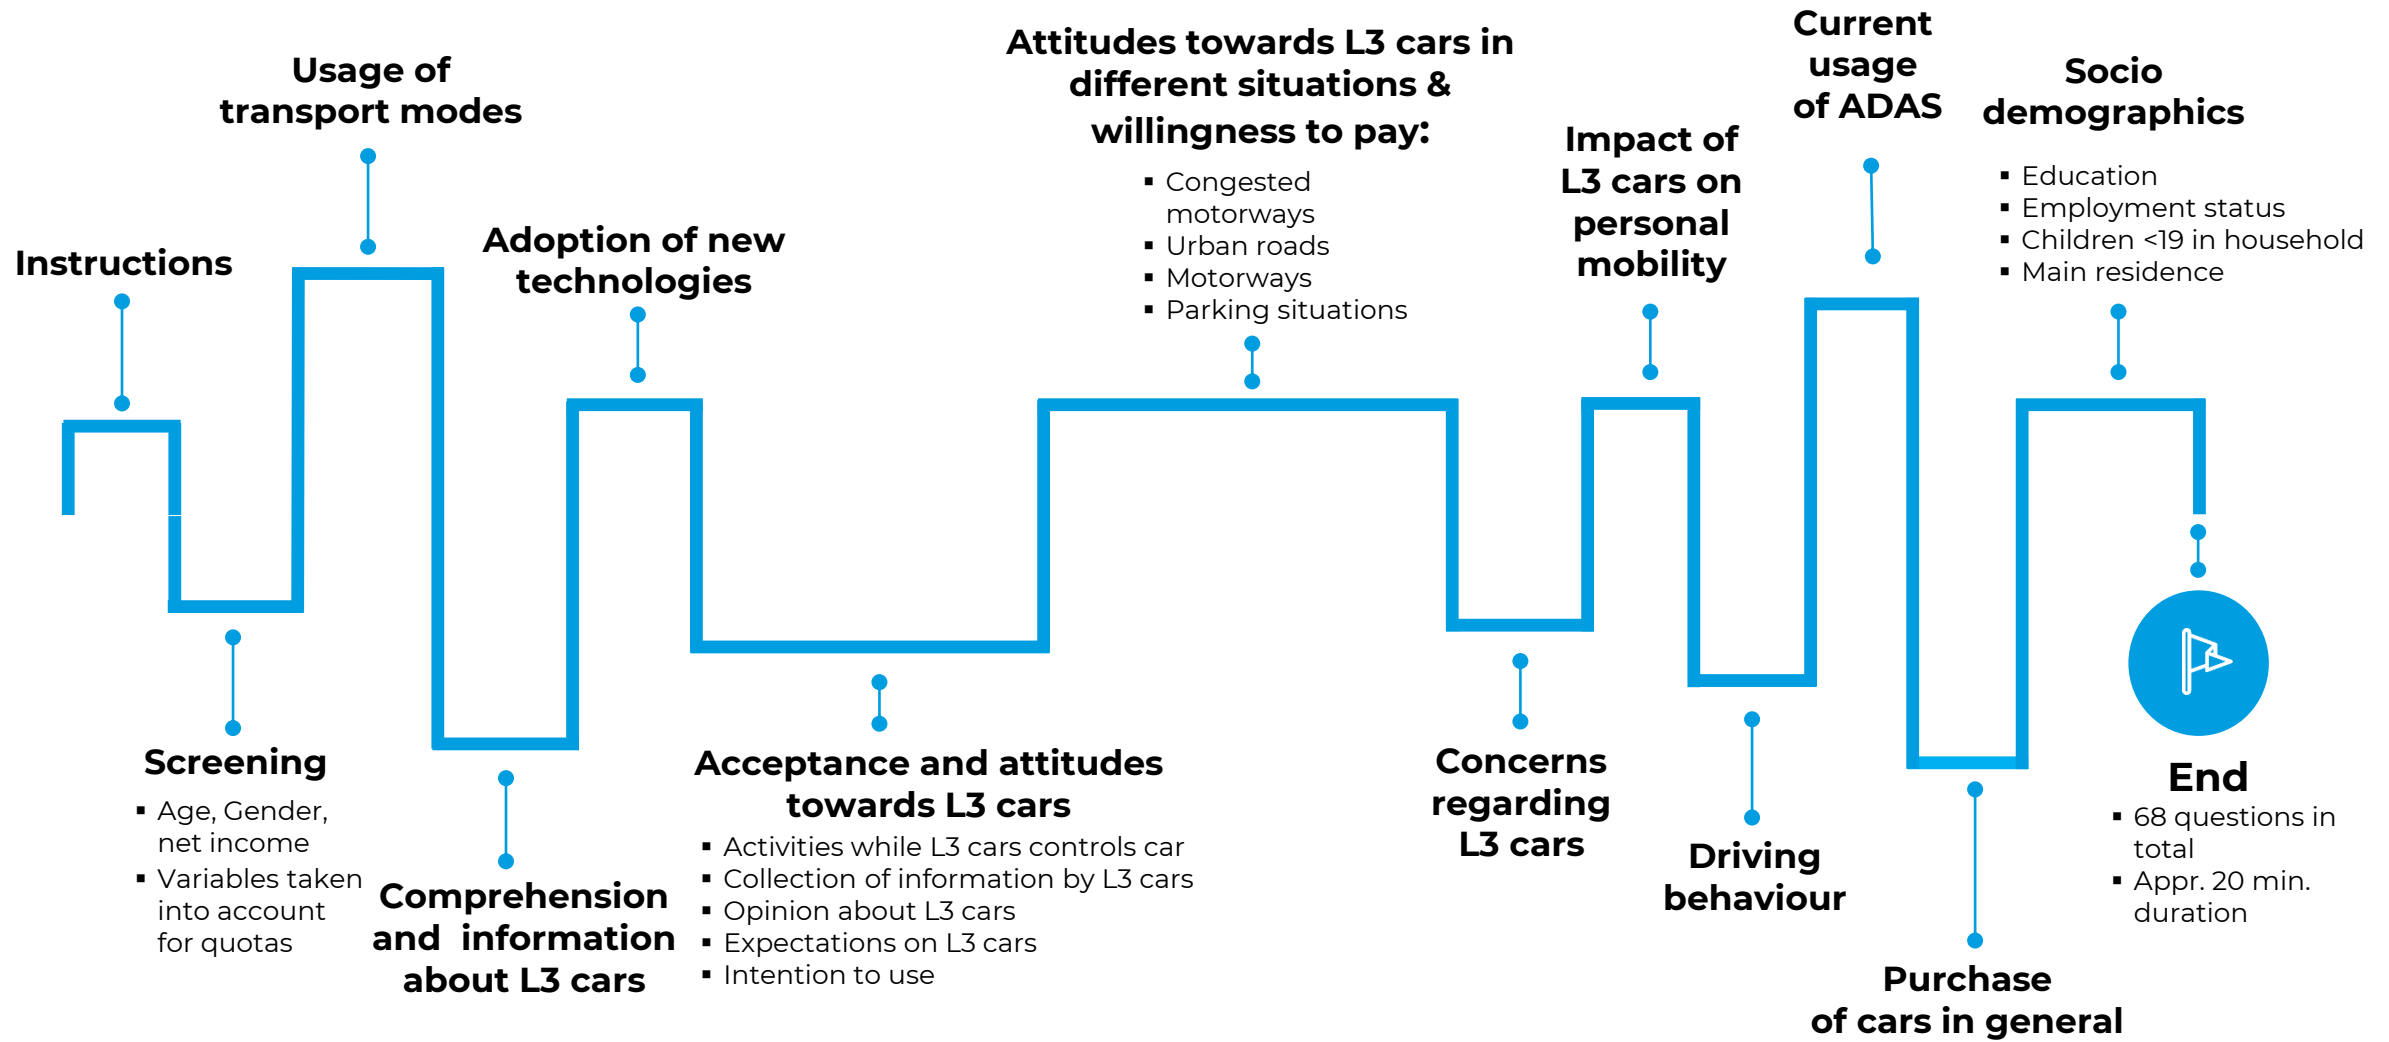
Instructions

Usage of transport modes

Screening
▪ Age, Gender, net income
▪ Variables taken into account for quotas

Comprehension and information about L3 cars

Adoption of new technologies

Acceptance and attitudes towards L3 cars
▪ Activities while L3 cars controls car
▪ Collection of information by L3 cars
▪ Opinion about L3 cars
▪ Expectations on L3 cars
▪ Intention to use

Attitudes towards L3 cars in different situations & willingness to pay:
▪ Congested motorways
▪ Urban roads
▪ Motorways
▪ Parking situations

Concerns regarding L3 cars

Impact of L3 cars on personal mobility

Driving behaviour

Current usage of ADAS

Purchase of cars in general

Socio demographics
▪ Education
▪ Employment status
▪ Children <19 in household
▪ Main residence

End
▪ 68 questions in total
▪ Appr. 20 min. duration